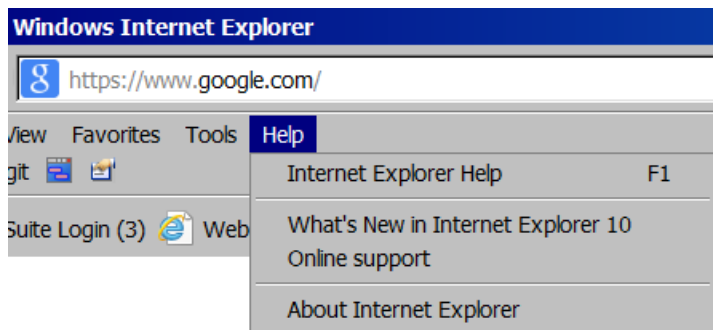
Windows Internet Explorer

8 https://www.google.com/

iew Favorites Tools Help

git

Suite Login (3) Web

Internet Explorer Help F1

What's New in Internet Explorer 10

Online support

About Internet Explorer